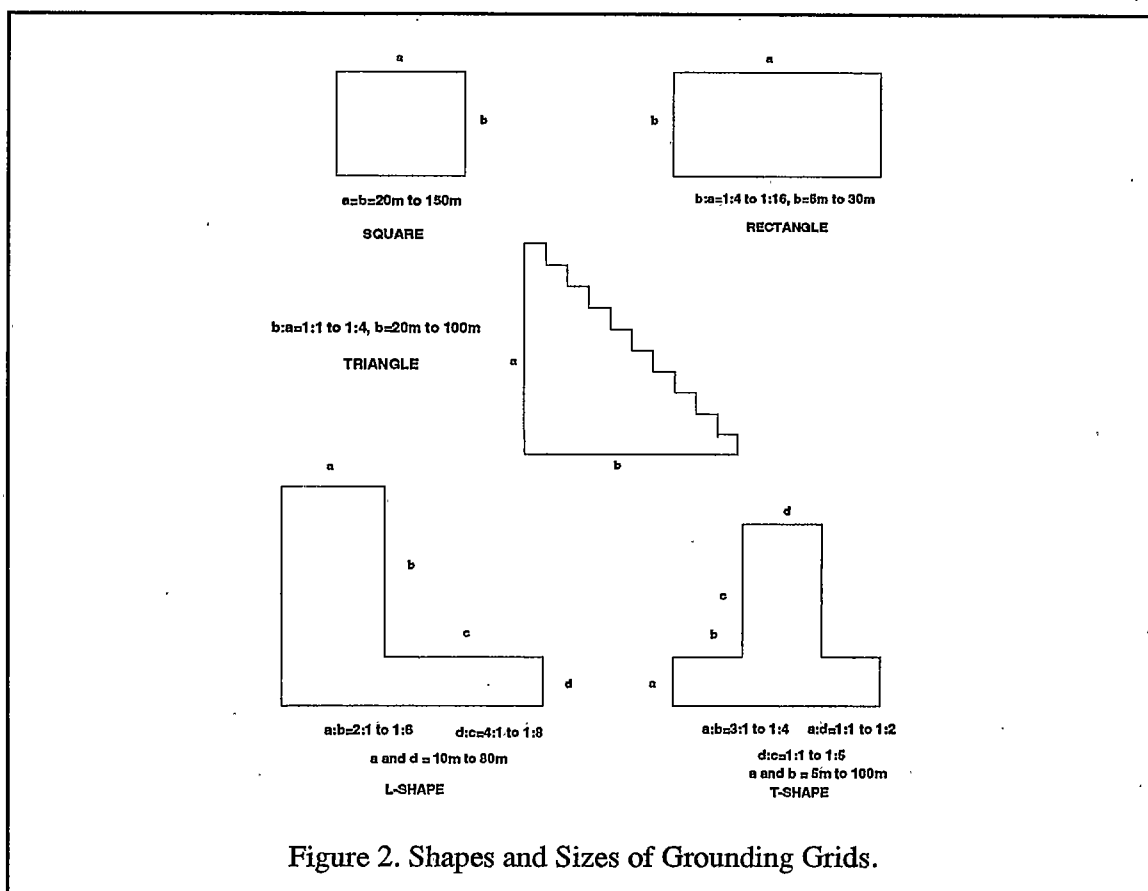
a

b

a=b=20m to 150m

SQUARE

a

b

b:a=1:4 to 1:16, b=6m to 30m

RECTANGLE

b:a=1:1 to 1:4, b=20m to 100m

TRIANGLE

a

b

a

b

c

d

a:b=2:1 to 1:6

d:c=4:1 to 1:8

a and d = 10m to 80m

L-SHAPE

d

c

b

a

a:b=3:1 to 1:4

a:d=1:1 to 1:2

d:c=1:1 to 1:5

a and b = 5m to 100m

T-SHAPE

Figure 2. Shapes and Sizes of Grounding Grids.